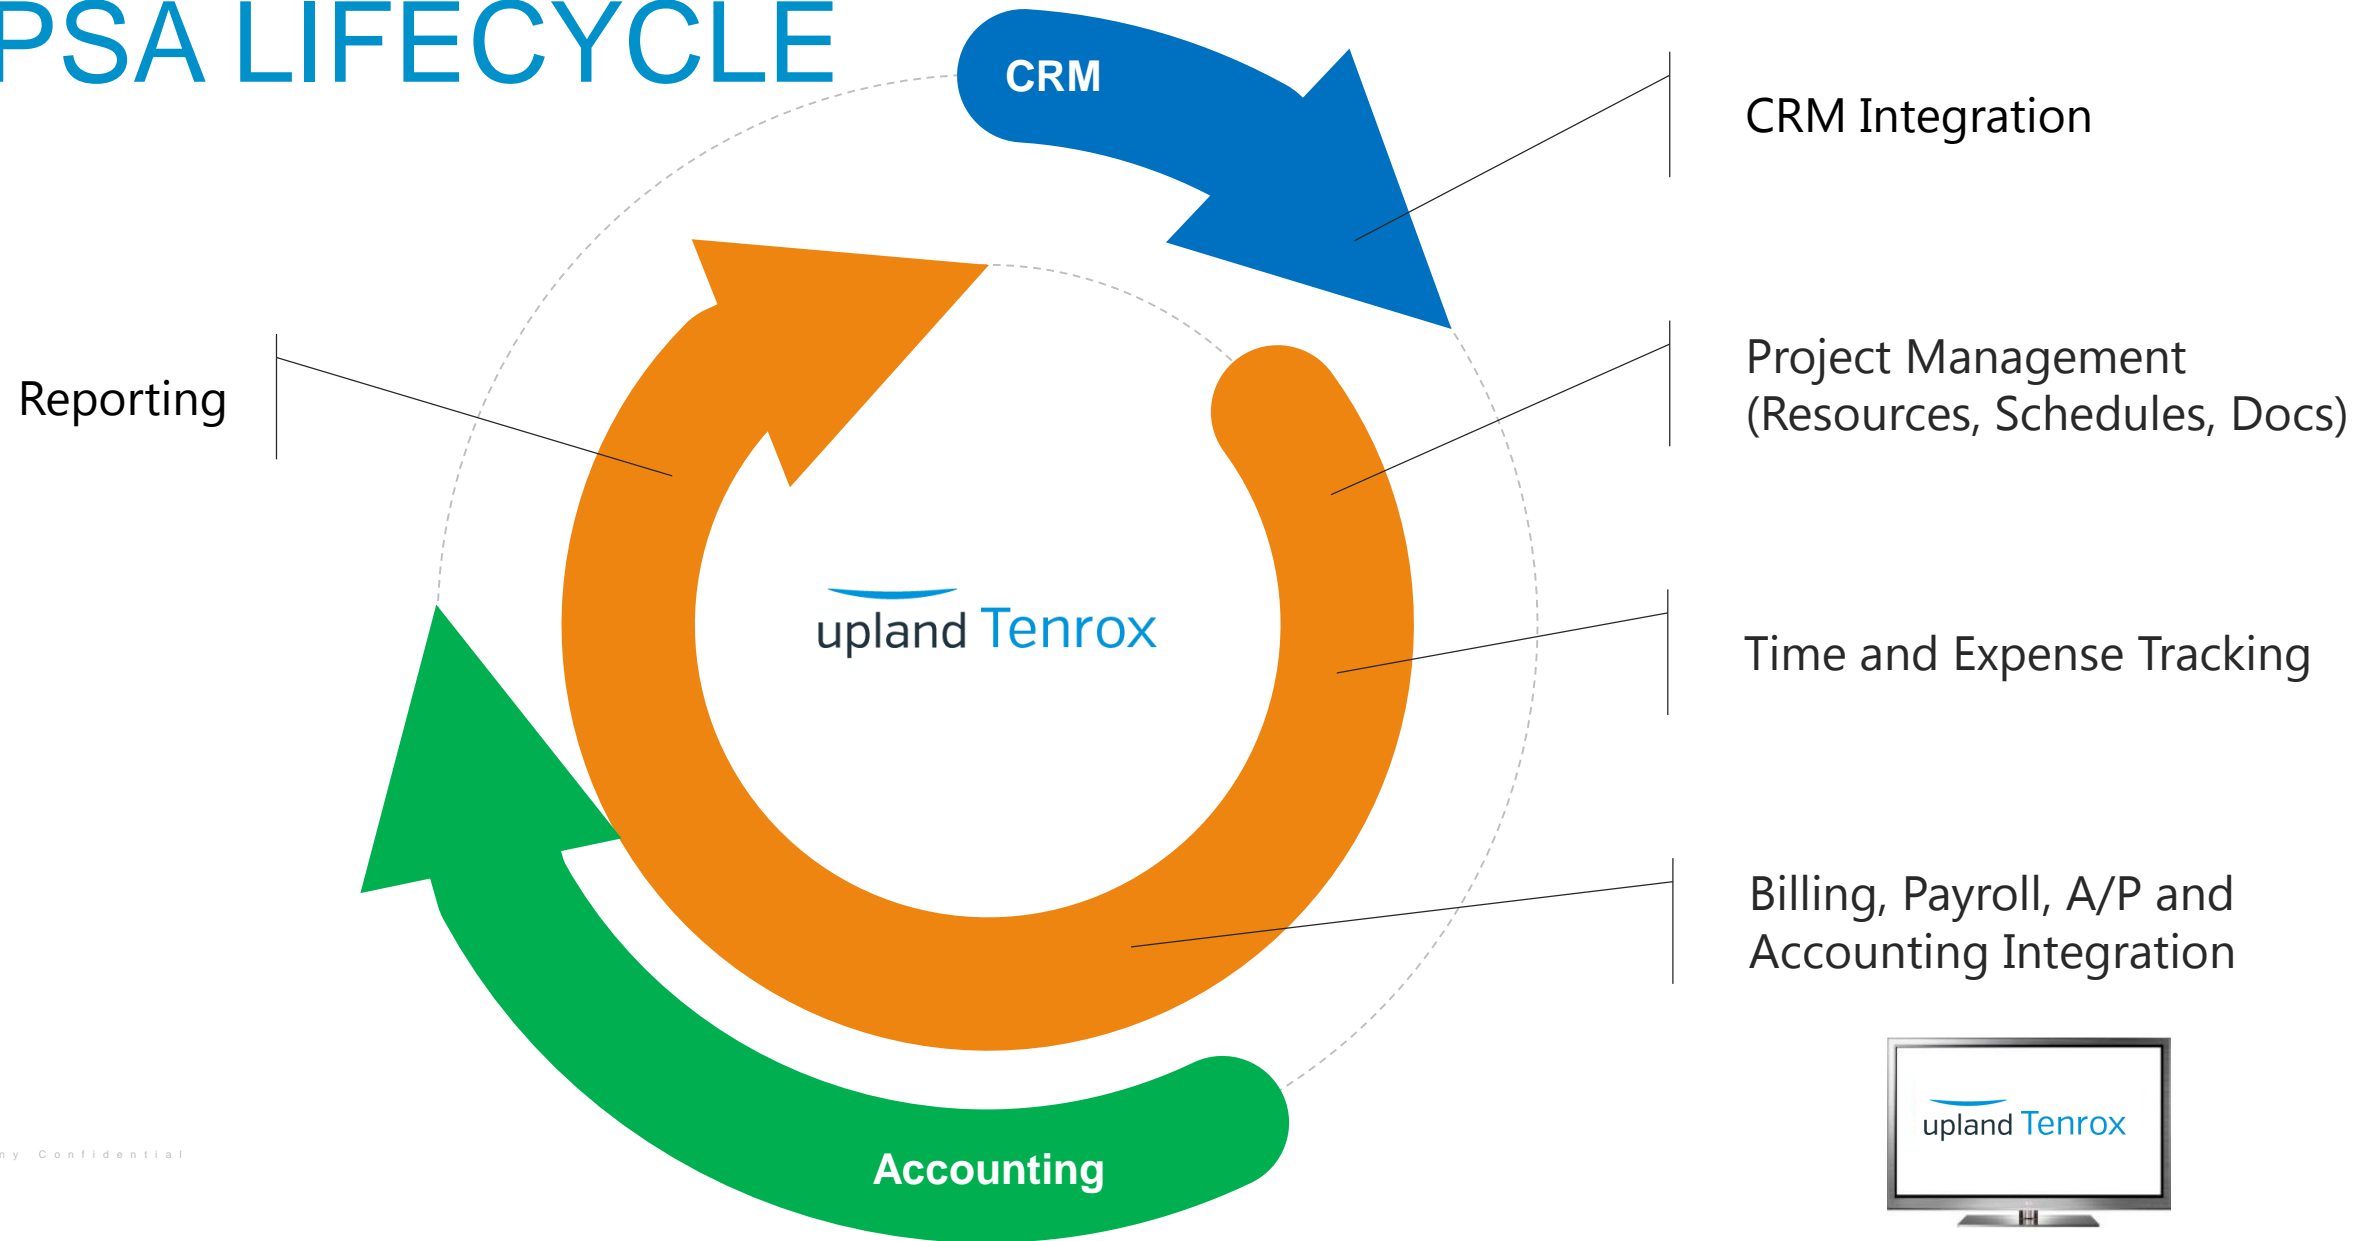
PSA LIFECYCLE

CRM

CRM Integration

Reporting

Project Management (Resources, Schedules, Docs)

upland Tenrox

Time and Expense Tracking

Billing, Payroll, A/P and Accounting Integration

ny Confidential

Accounting

upland Tenrox